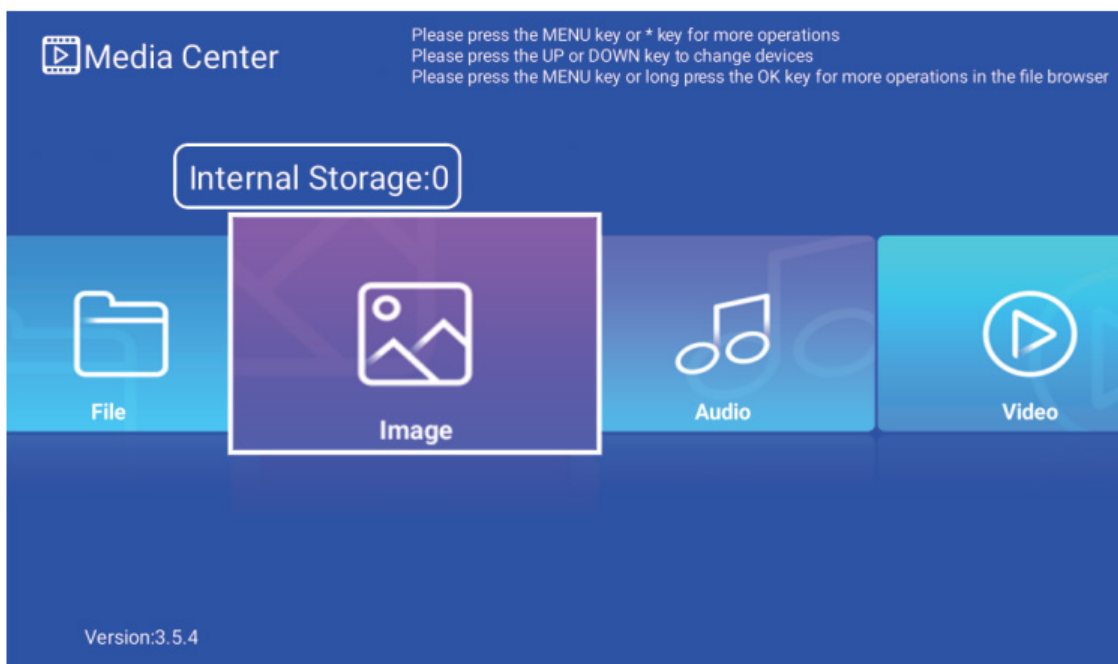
Media Center

Please press the MENU key or * key for more operations
Please press the UP or DOWN key to change devices
Please press the MENU key or long press the OK key for more operations in the file browser

Internal Storage:0

File

Image

Audio

Video

Version:3.5.4